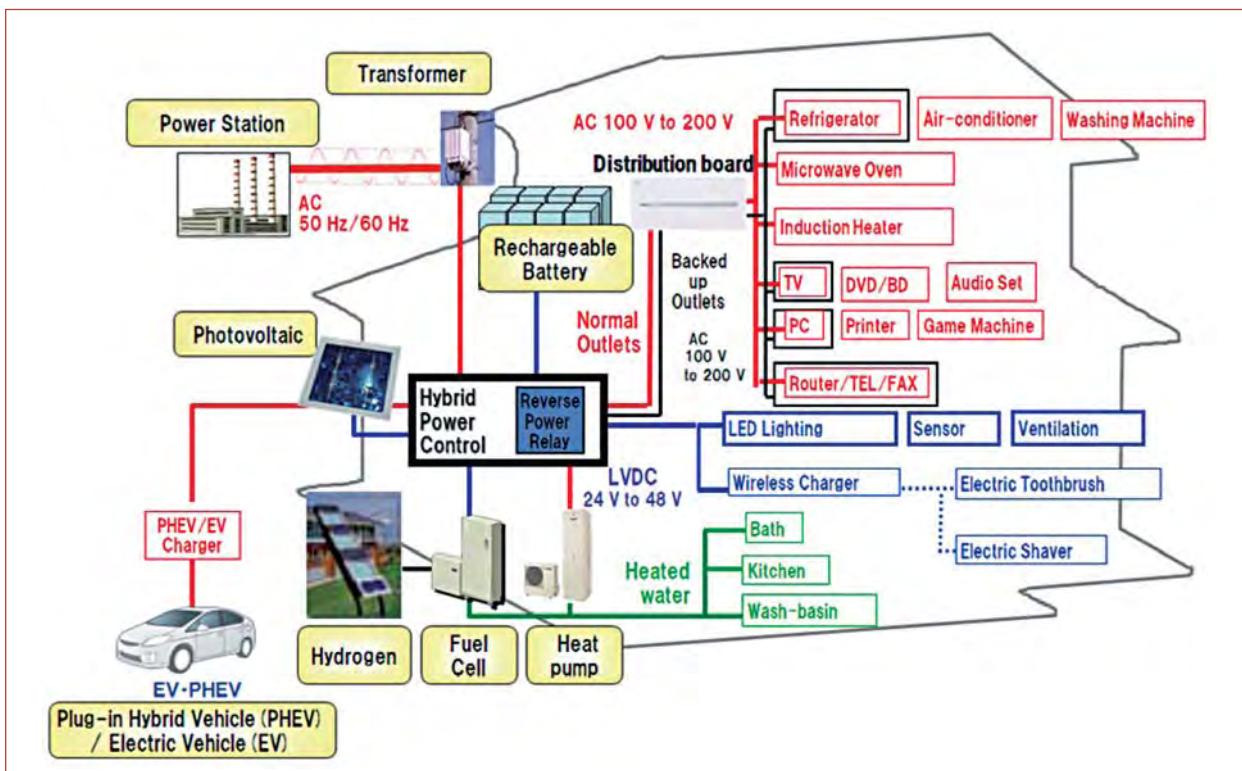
Transformer

Power Station

AC
50 Hz/60 Hz

AC 100 V to 200 V

Distribution board

Refrigerator

Air-conditioner

Washing Machine

Microwave Oven

Induction Heater

Rechargeable Battery

Backed up Outlets

TV

DVD/BD

Audio Set

Photovoltaic

Normal Outlets

PC

Printer

Game Machine

AC 100 V to 200 V

Router/TEL/FAX

Hybrid Power Control

Reverse Power Relay

LED Lighting

Sensor

Ventilation

LVDC
24 V to 48 V

Wireless Charger

Electric Toothbrush

PHEV/EV Charger

Electric Shaver

Bath

Kitchen

Heated water

Wash-basin

Hydrogen

Fuel Cell

Heat pump

EV-PHEV

Plug-in Hybrid Vehicle (PHEV) / Electric Vehicle (EV)